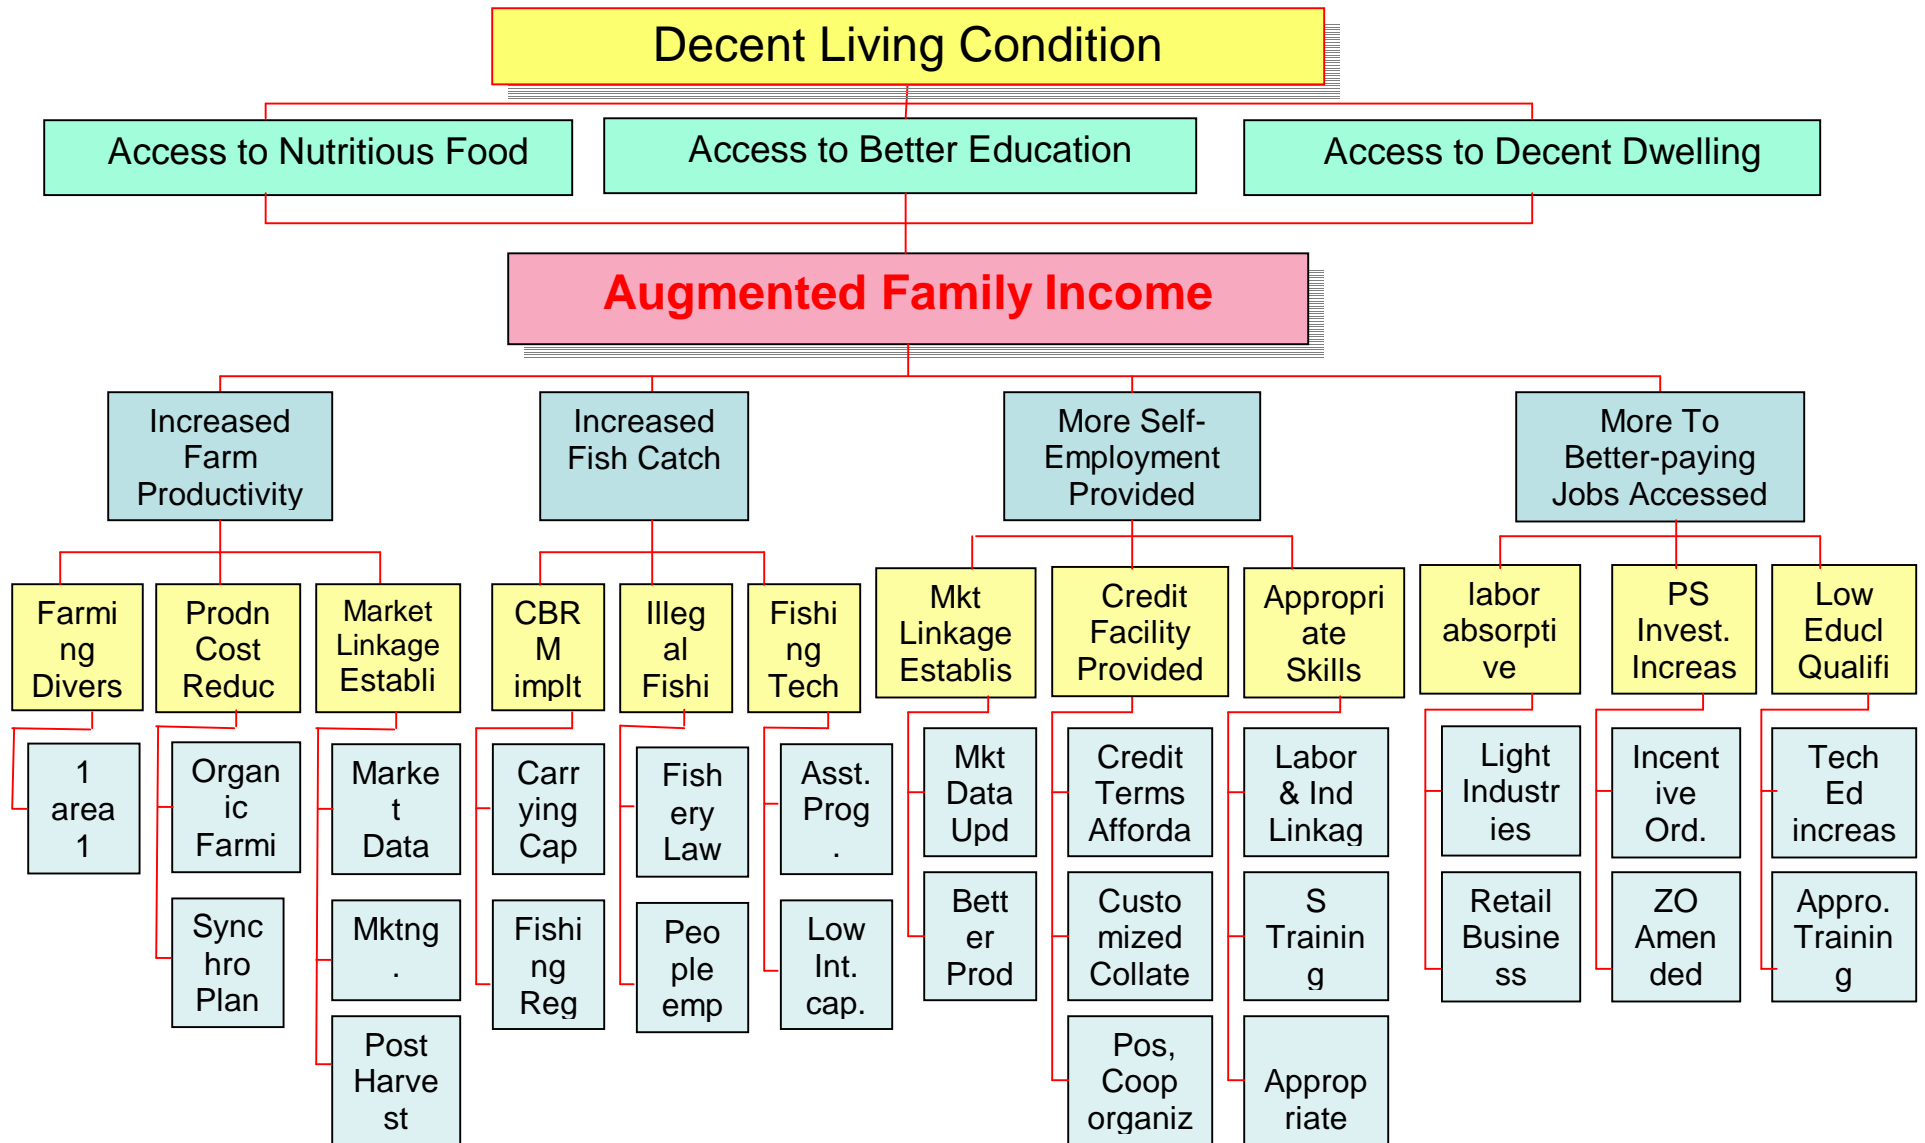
Decent Living Condition

Access to Nutritious Food

Access to Better Education

Access to Decent Dwelling

Augmented Family Income

Increased Farm Productivity

Increased Fish Catch

More Self-Employment Provided

More To Better-paying Jobs Accessed

Farming Divers

Prodn Cost Reduc

Market Linkage Establi

CBRM implt

Illegal Fishi

Fishing Tech

Mkt Linkage Establis

Credit Facility Provided

Appropriate Skills

labor absorptive

PS Invest. Increas

Low Educl Qualifi

1 area 1

Organic Farmi

Sync hro Plan

Market Data

Mktng .

Post Harvest

Carrying Cap

Fishing Reg

Fishery Law

People emp

Asst. Prog .

Low Int. cap.

Mkt Data Upd

Better Prod

Credit Terms Afforda

Customized Collate

Pos, Coop organiz

Labor & Ind Linkag

S Training

Appropriate

Light Industries

Retail Business

Incentive Ord.

ZO Amended

Tech Ed increas

Appro. Training